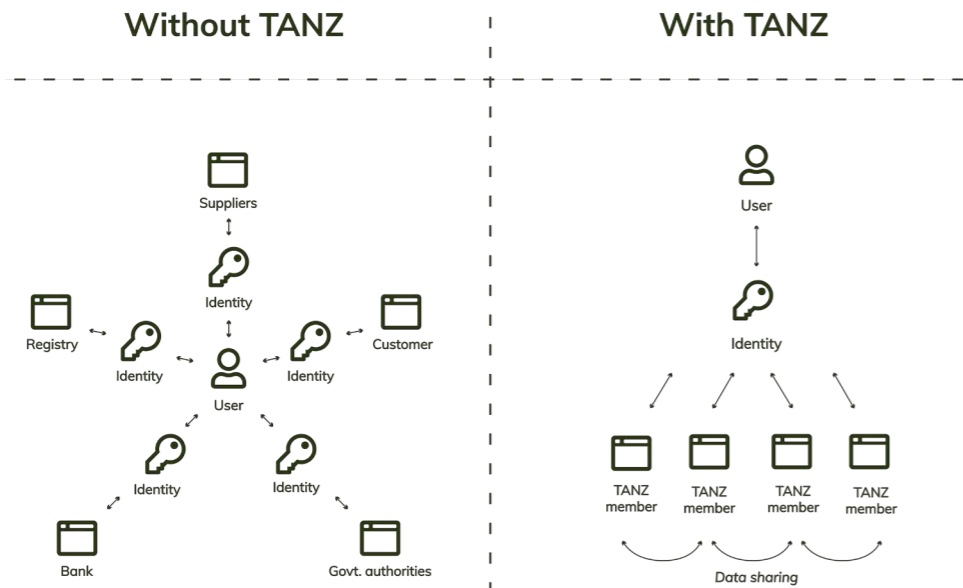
Without TANZ

With TANZ

Suppliers

Identity

Registry

Identity

Identity

Customer

User

Identity

Identity

Bank

Govt. authorities

User

Identity

TANZ member

TANZ member

TANZ member

TANZ member

Data sharing